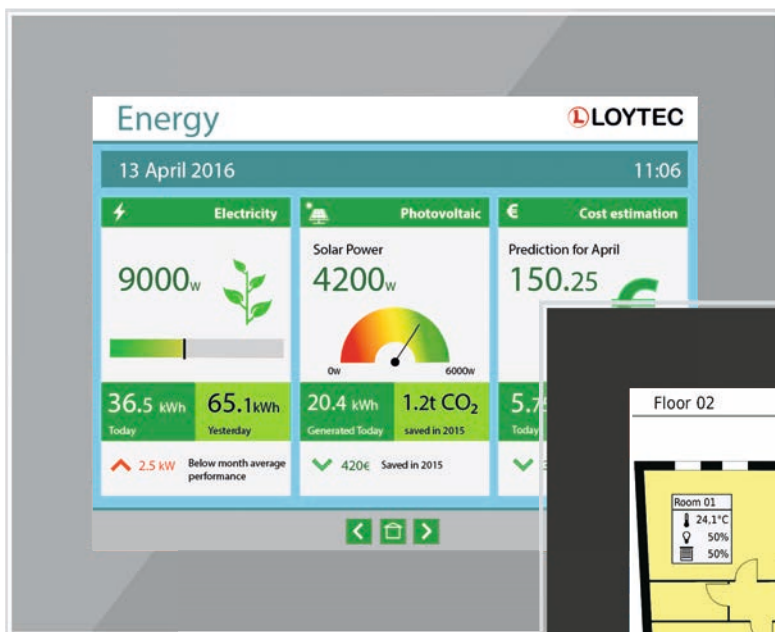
Energy

LOYTEC

13 April 2016

11:06

Electricity

9000w

36.5 kWh
Today

65.1kWh
Yesterday

2.5 kW Below month average performance

Photovoltaic

Solar Power

4200w

0w

6000w

20.4 kWh
Generated Today

1.2t $CO_2$
saved in 2015

420€ Saved in 2015

€ Cost estimation

Prediction for April

150.25

5.7
Today

Floor 02

Room 01
24,1°C
50%
50%